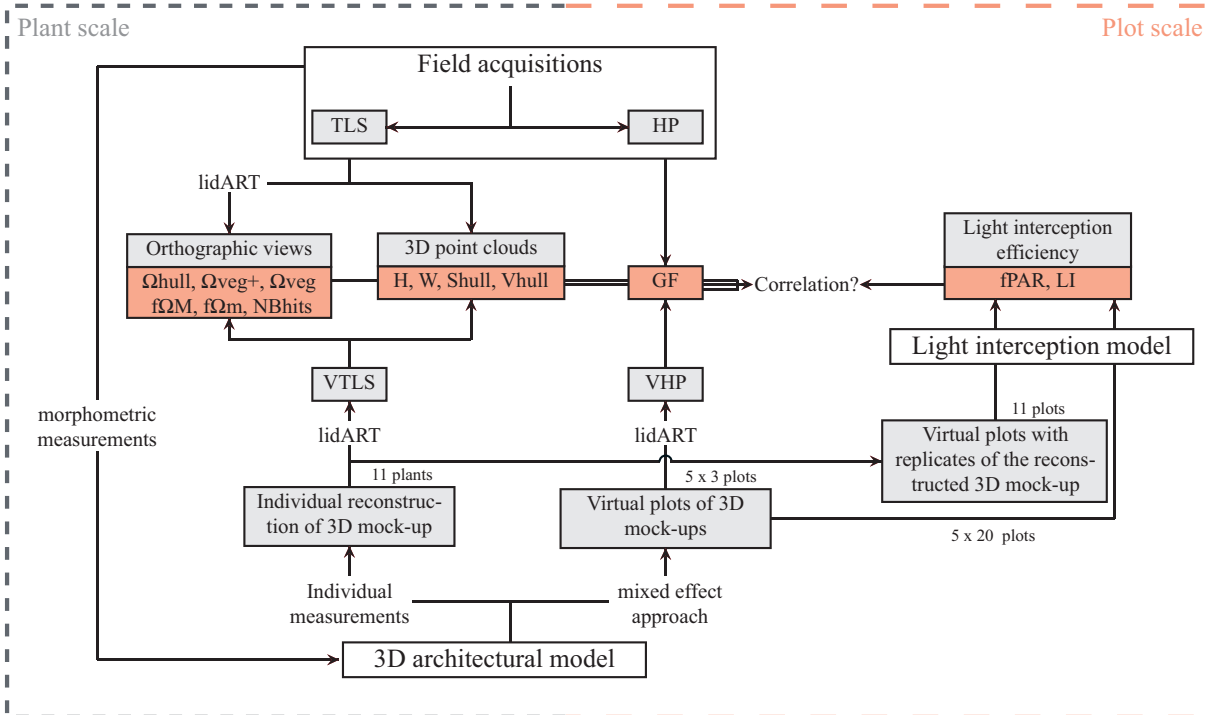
Plant scale

Plot scale

Field acquisitions

TLS

HP

lidART

Orthographic views

Ωhull, Ωveg+, Ωveg
fΩM, fΩm, NBhits

3D point clouds

H, W, Shull, Vhull

GF

Correlation?

Light interception efficiency

fPAR, LI

Light interception model

VTLS

VHP

morphometric measurements

lidART

lidART

11 plots

Virtual plots with replicates of the reconstructed 3D mock-up

11 plants

5 x 3 plots

Individual reconstruction of 3D mock-up

Virtual plots of 3D mock-ups

5 x 20 plots

Individual measurements

mixed effect approach

3D architectural model